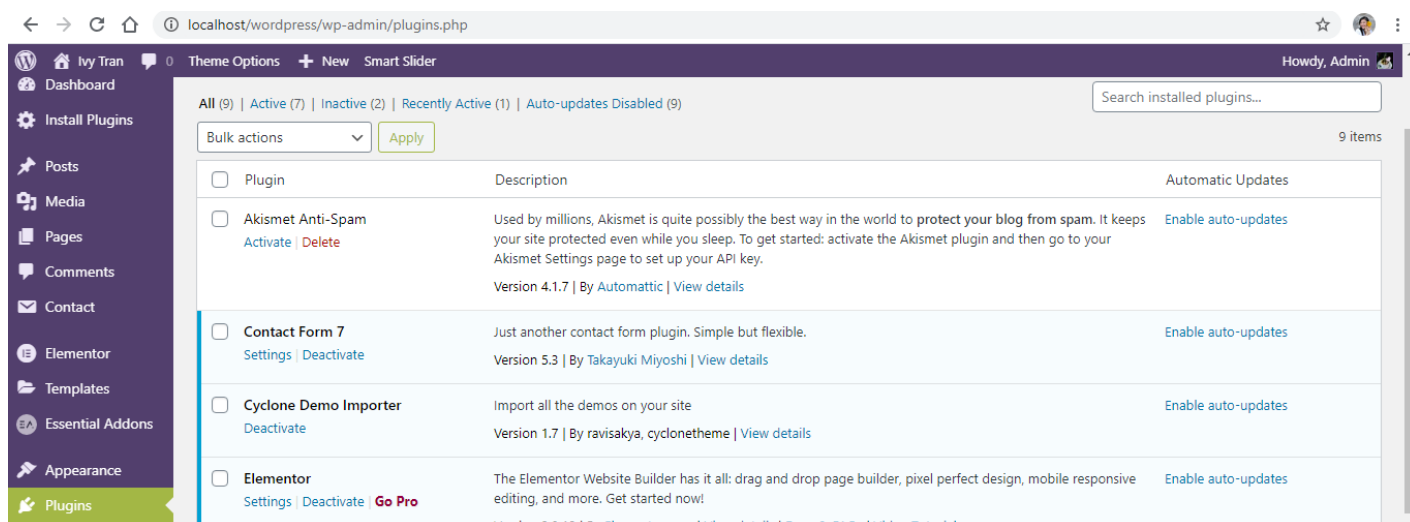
localhost/wordpress/wp-admin/plugins.php

Ivy Tran 0 Theme Options + New Smart Slider Howdy, Admin

Dashboard
Install Plugins
Posts
Media
Pages
Comments
Contact
Elementor
Templates
Essential Addons
Appearance
Plugins

All (9) | Active (7) | Inactive (2) | Recently Active (1) | Auto-updates Disabled (9)

Search installed plugins...

Bulk actions Apply

9 items

| Plugin | Description | Automatic Updates |
|---|---|---|
| Akismet Anti-Spam Activate \| Delete | Used by millions, Akismet is quite possibly the best way in the world to **protect your blog from spam**. It keeps your site protected even while you sleep. To get started: activate the Akismet plugin and then go to your Akismet Settings page to set up your API key. Version 4.1.7 \| By Automattic \| View details | Enable auto-updates |
| Contact Form 7 Settings \| Deactivate | Just another contact form plugin. Simple but flexible. Version 5.3 \| By Takayuki Miyoshi \| View details | Enable auto-updates |
| Cyclone Demo Importer Deactivate | Import all the demos on your site Version 1.7 \| By ravisakya, cyclonetheme \| View details | Enable auto-updates |
| Elementor Settings \| Deactivate \| Go Pro | The Elementor Website Builder has it all: drag and drop page builder, pixel perfect design, mobile responsive editing, and more. Get started now! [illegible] | Enable auto-updates |